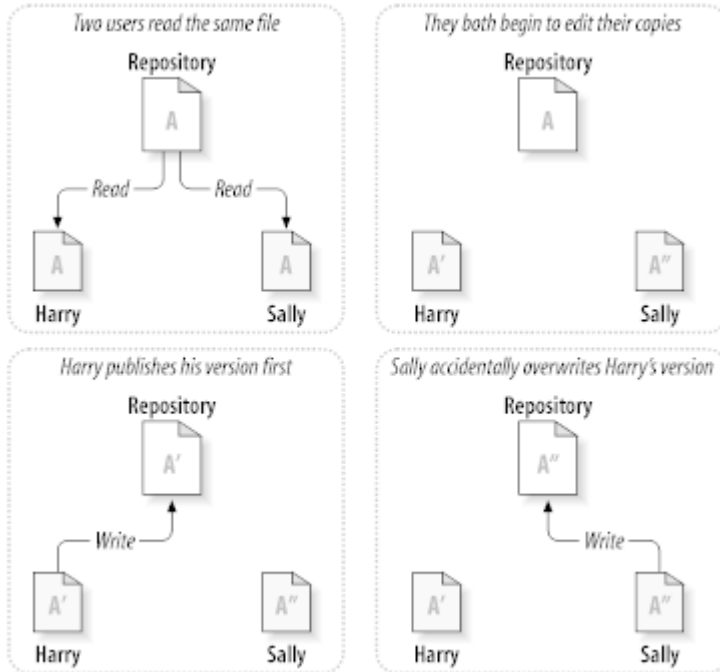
Two users read the same file

Repository

A

Read

Read

A

A

Harry

Sally

They both begin to edit their copies

Repository

A

A'

A''

Harry

Sally

Harry publishes his version first

Repository

A'

Write

A'

A''

Harry

Sally

Sally accidentally overwrites Harry's version

Repository

A''

Write

A'

A''

Harry

Sally